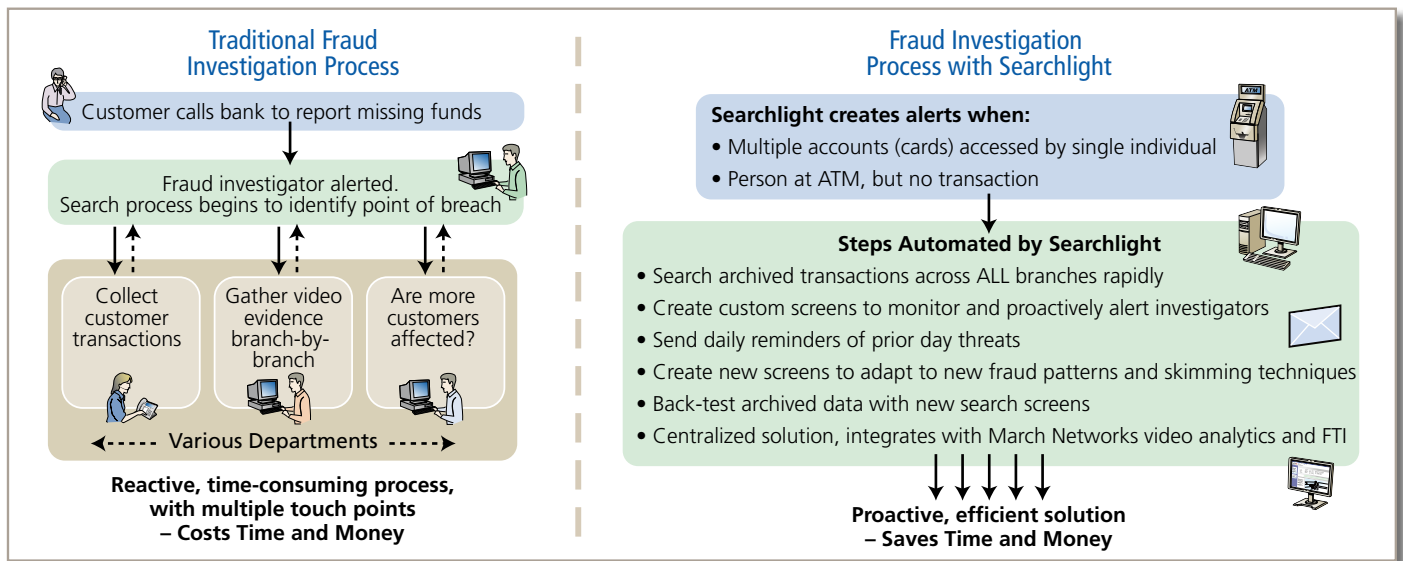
Traditional Fraud Investigation Process

Customer calls bank to report missing funds

Fraud investigator alerted. Search process begins to identify point of breach

Collect customer transactions

Gather video evidence branch-by-branch

Are more customers affected?

Various Departments

Reactive, time-consuming process, with multiple touch points – Costs Time and Money

Fraud Investigation Process with Searchlight

Searchlight creates alerts when:
• Multiple accounts (cards) accessed by single individual
• Person at ATM, but no transaction

ATM

Steps Automated by Searchlight
• Search archived transactions across ALL branches rapidly
• Create custom screens to monitor and proactively alert investigators
• Send daily reminders of prior day threats
• Create new screens to adapt to new fraud patterns and skimming techniques
• Back-test archived data with new search screens
• Centralized solution, integrates with March Networks video analytics and FTI

Proactive, efficient solution – Saves Time and Money